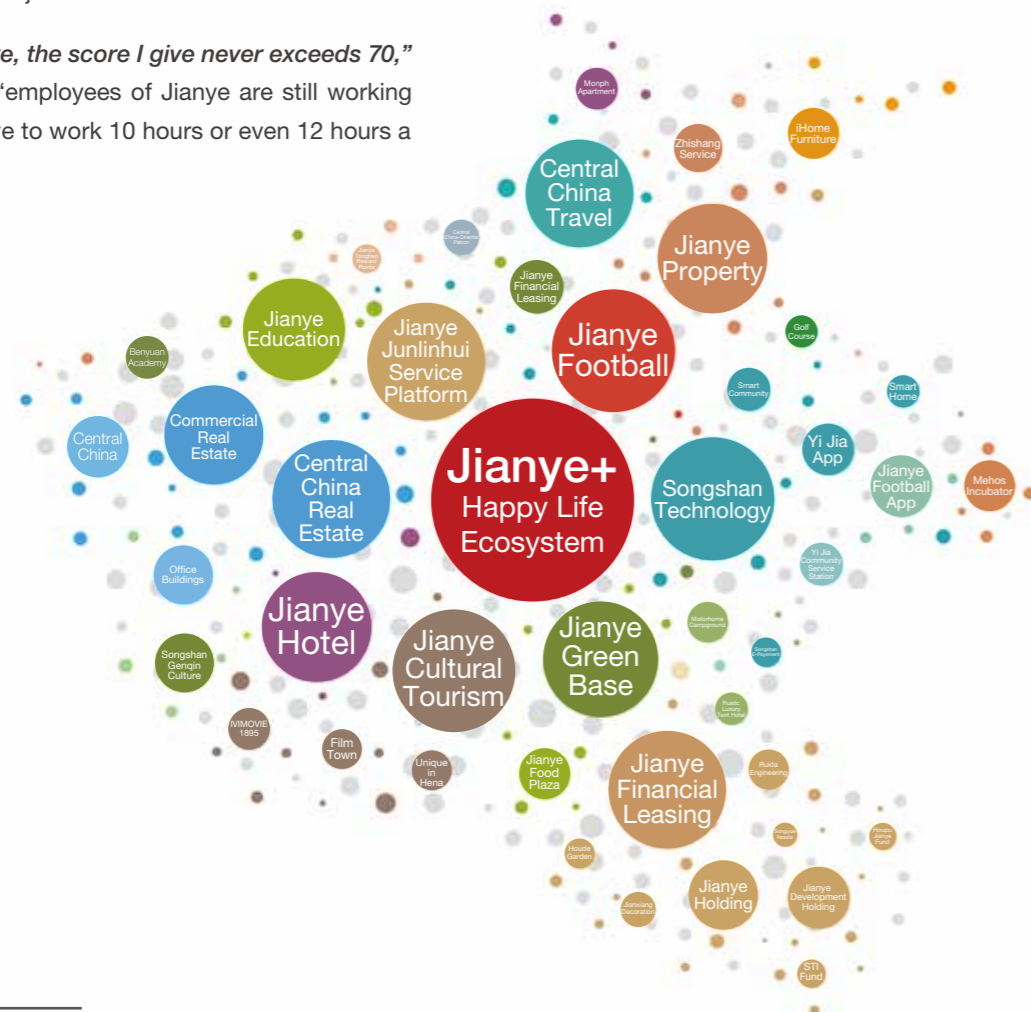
e, the score I give never exceeds 70,” “employees of Jianye are still working e to work 10 hours or even 12 hours a

Monph Apartment

iHome Furniture

Zhishang Service

Central China Travel

Jianye Property

Central China Orange Station

Jianye Tongbao Reward Points

Jianye Financial Leasing

Jianye Education

Jianye Junlinhui Service Platform

Jianye Football

Golf Course

Benyuan Academy

Smart Community

Smart Home

Commercial Real Estate

Central China

Central China Real Estate

Jianye+ Happy Life Ecosystem

Yi Jia App

Songshan Technology

Jianye Football App

Mehos Incubator

Yi Jia Community Service Station

Office Buildings

Jianye Hotel

Jianye Cultural Tourism

Jianye Green Base

Motorhome Campground

Songshan E-Payment

Songshan Genqin Culture

Rustic Luxury Tent Hotel

IVIMOVIE 1895

Film Town

Unique in Hena

Jianye Food Plaza

Jianye Financial Leasing

Ruida Engineering

Songtuo Assets

Hongtu Jianye Fund

Houde Garden

Jianxiang Decoration

Jianye Holding

Jianye Development Holding

STI Fund